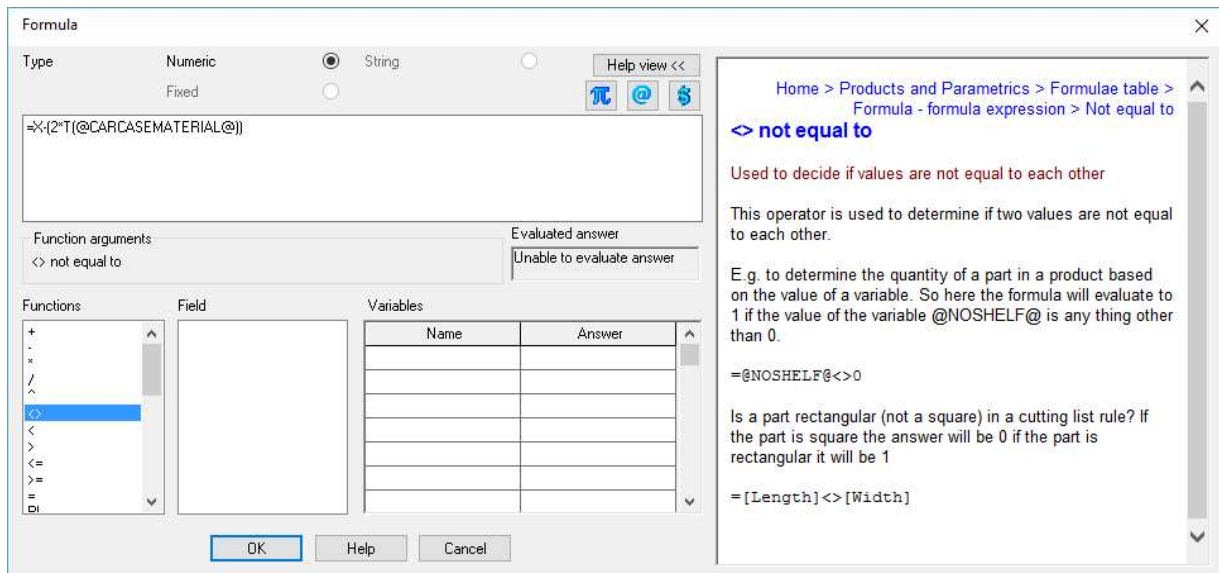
Formula

Type
Numeric
String
Help view <<
Fixed

=X-(2*T(@CARCASEMATERIAL@))

Function arguments
<> not equal to

Evaluated answer
Unable to evaluate answer

Functions
+
-
*
/
^
<>
<
>
<=
>=
=
PI

Field

Variables

| Name | Answer |
|---|---|
| | |
| | |
| | |
| | |
| | |
| | |
| | |

OK
Help
Cancel

Home > Products and Parametrics > Formulae table > Formula - formula expression > Not equal to

<> not equal to

Used to decide if values are not equal to each other

This operator is used to determine if two values are not equal to each other.

E.g. to determine the quantity of a part in a product based on the value of a variable. So here the formula will evaluate to 1 if the value of the variable @NOSHELF@ is any thing other than 0.

=@NOSHELF@<>0

Is a part rectangular (not a square) in a cutting list rule? If the part is square the answer will be 0 if the part is rectangular it will be 1

=[Length]<>[Width]